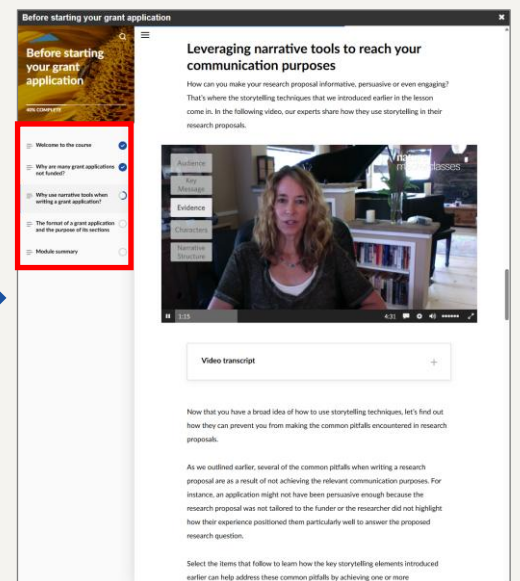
Before starting your grant application

Before starting your grant application

40% COMPLETE

Welcome to the course

Why are many grant applications not funded?

Why use narrative tools when writing a grant application?

The format of a grant application and the purpose of its sections

Module summary

Leveraging narrative tools to reach your communication purposes

How can you make your research proposal informative, persuasive or even engaging? That's where the storytelling techniques that we introduced earlier in the lesson come in. In the following video, our experts share how they use storytelling in their research proposals.

Audience

Key Message

Evidence

Characters

Narrative Structure

nature masterclasses

1:15

4:31

Video transcript

Now that you have a broad idea of how to use storytelling techniques, let's find out how they can prevent you from making the common pitfalls encountered in research proposals.

As we outlined earlier, several of the common pitfalls when writing a research proposal are as a result of not achieving the relevant communication purposes. For instance, an application might not have been persuasive enough because the research proposal was not tailored to the funder or the researcher did not highlight how their experience positioned them particularly well to answer the proposed research question.

Select the items that follow to learn how the key storytelling elements introduced earlier can help address these common pitfalls by achieving one or more